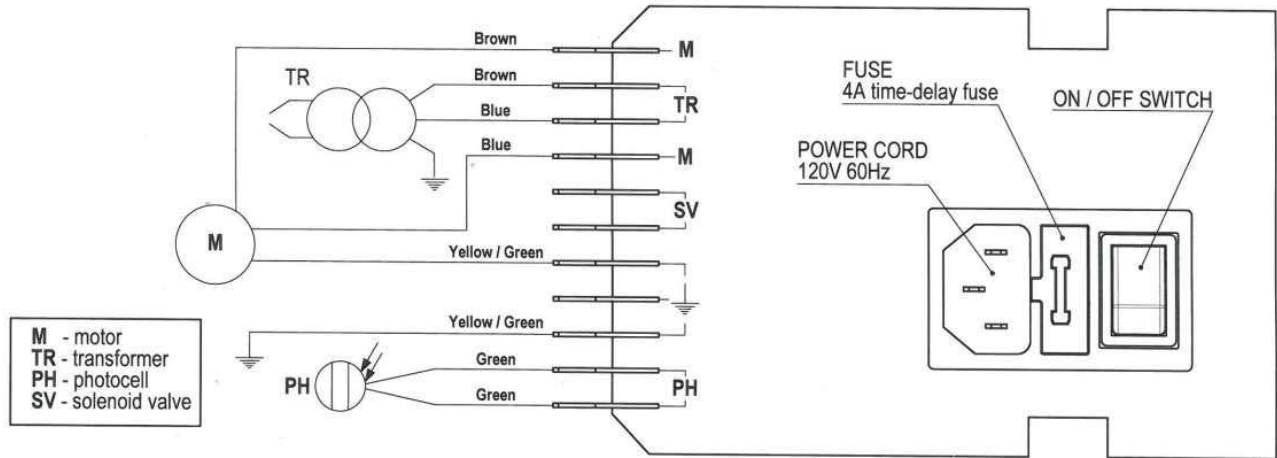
Brown
M
TR
Brown
TR
Blue
Blue
M
SV
M
Yellow / Green
Yellow / Green
PH
Green
Green
PH

M - motor
TR - transformer
PH - photocell
SV - solenoid valve

FUSE
4A time-delay fuse
ON / OFF SWITCH
POWER CORD
120V 60Hz